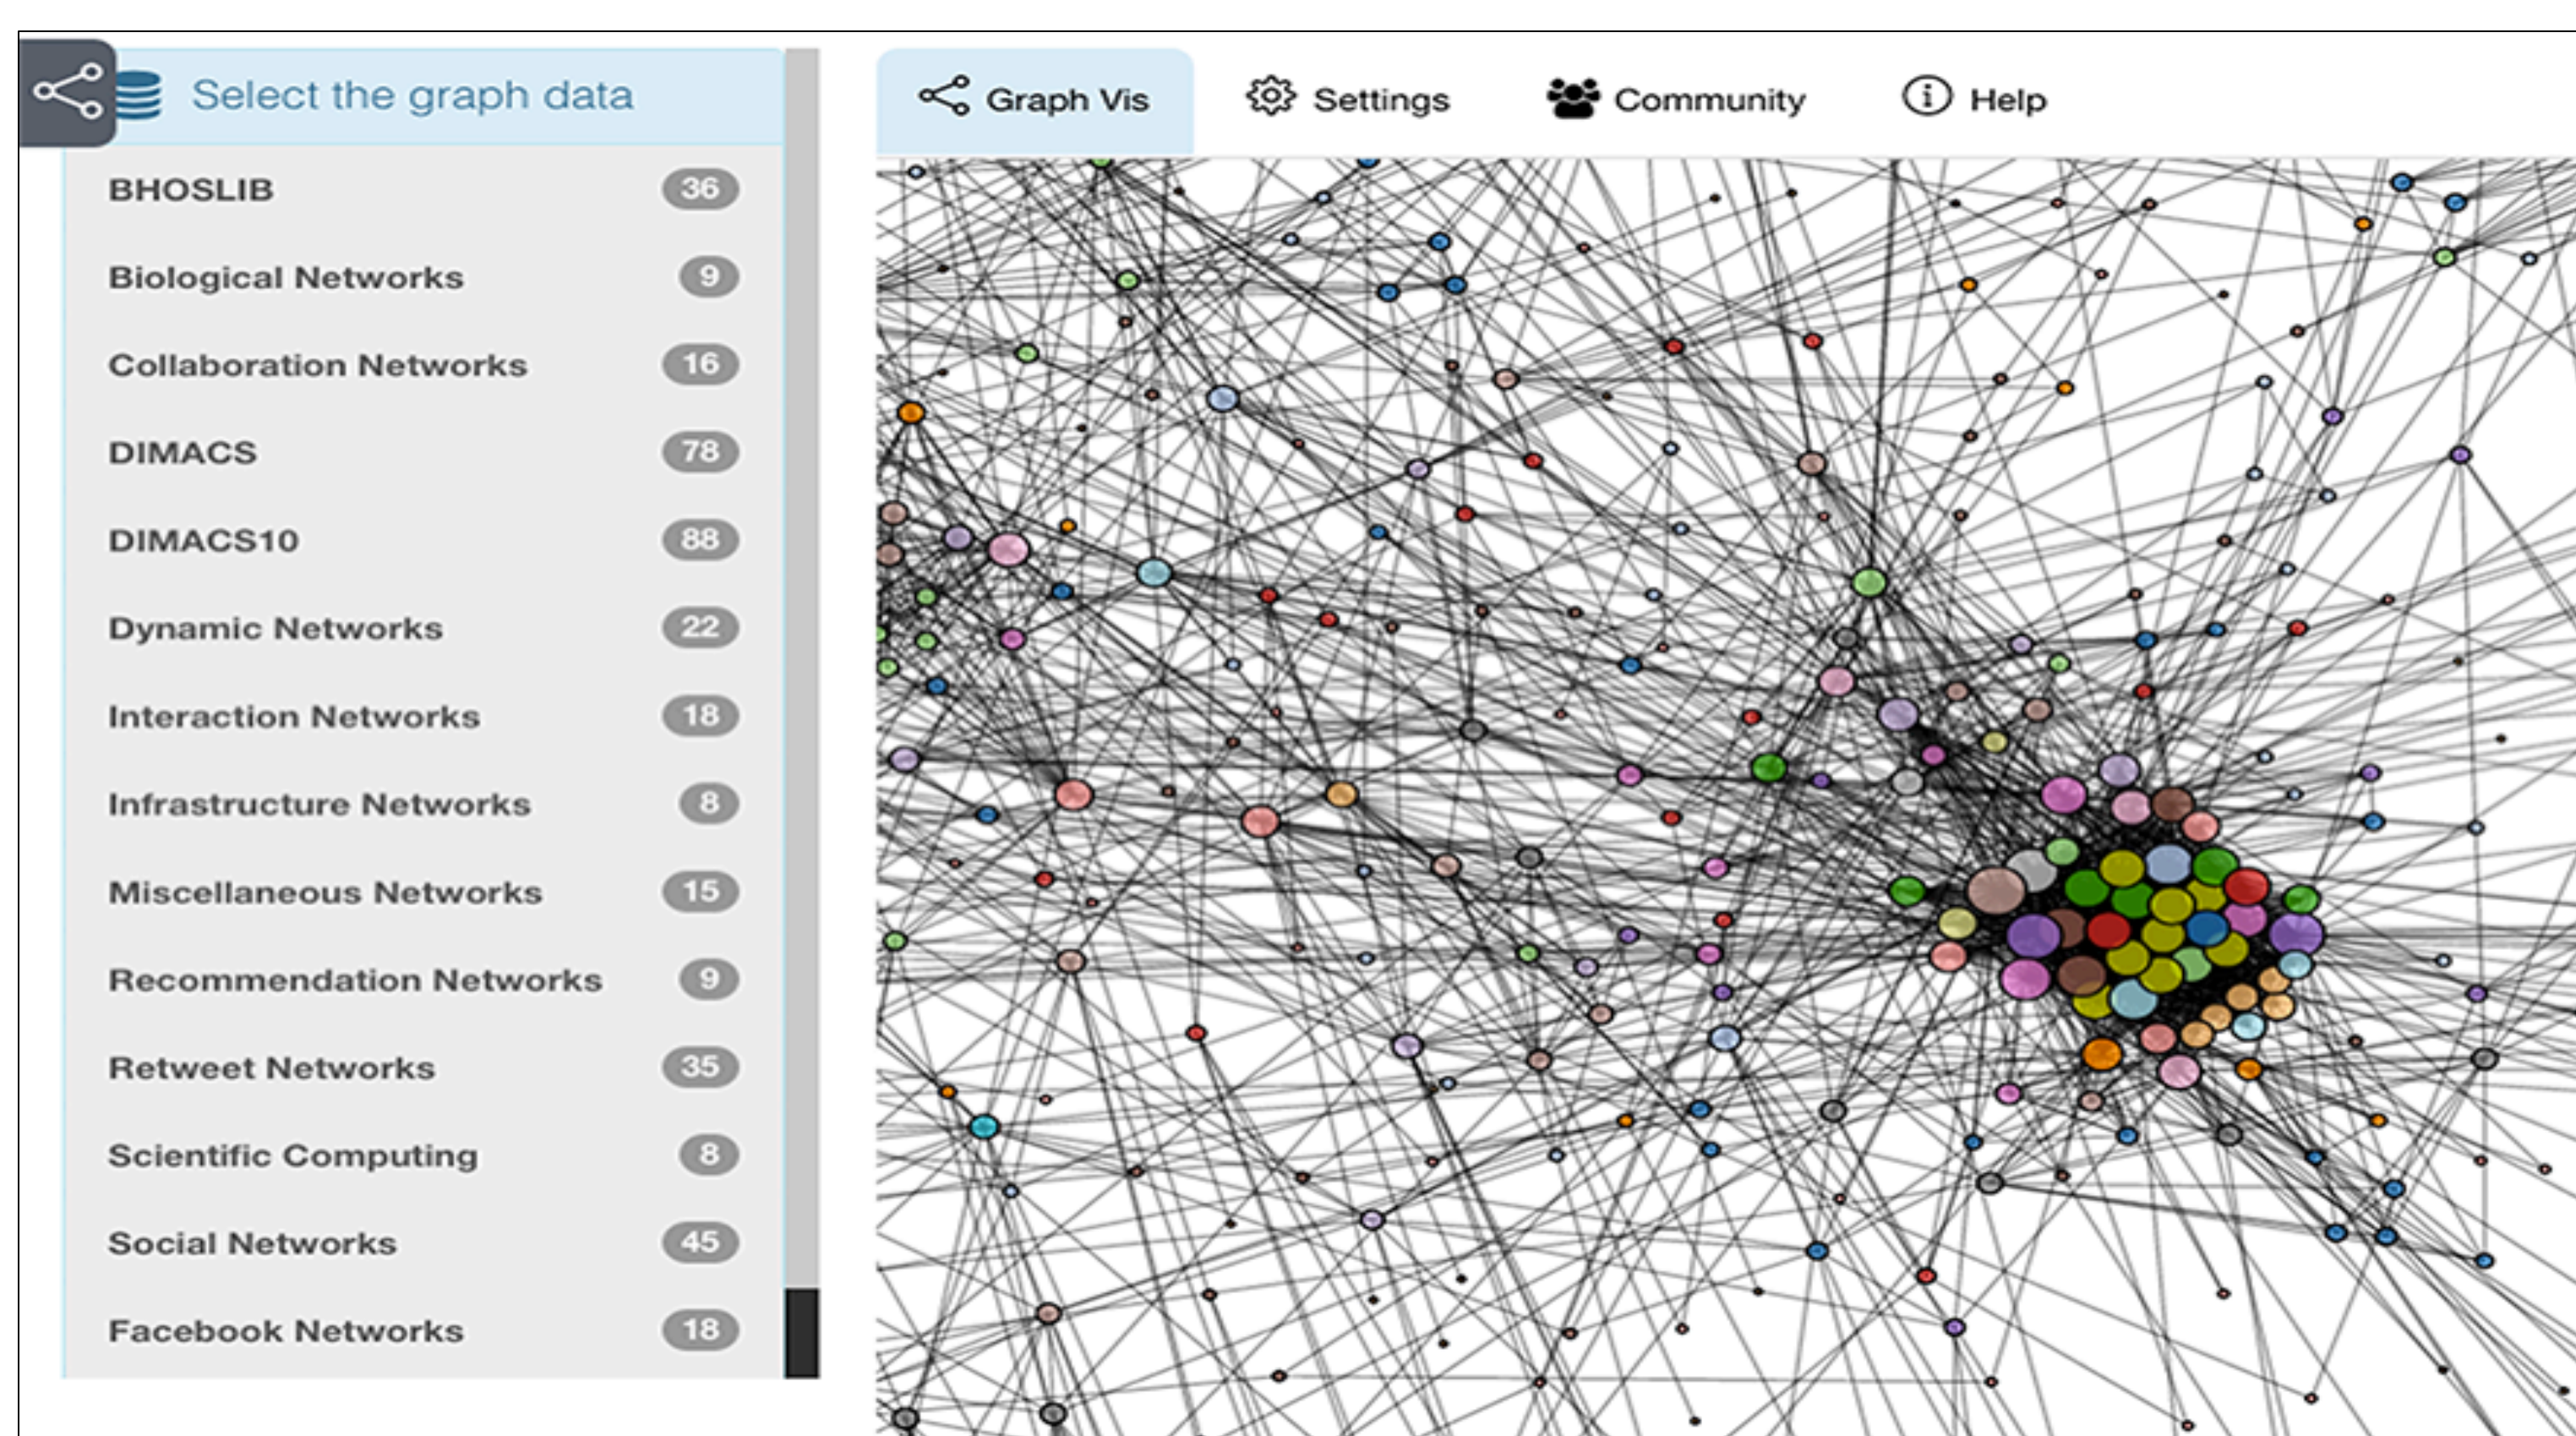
Select the graph data

BHOSLIB 36
Biological Networks 9
Collaboration Networks 16
DIMACS 78
DIMACS10 88
Dynamic Networks 22
Interaction Networks 18
Infrastructure Networks 8
Miscellaneous Networks 15
Recommendation Networks 9
Retweet Networks 35
Scientific Computing 8
Social Networks 45
Facebook Networks 18

Graph Vis Settings Community Help